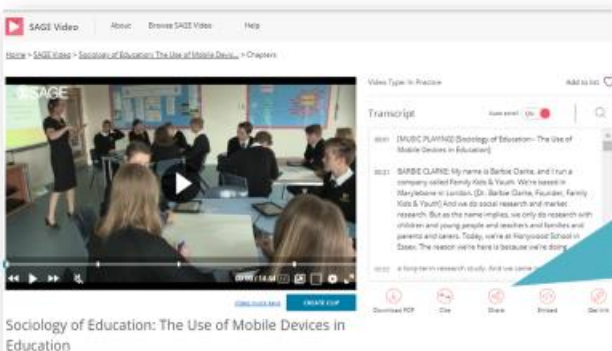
SAGE Video About Browse SAGE Video Help

Home > SAGE Video > Sociology of Education: The Use of Mobile Devic... > Chapters

SAGE

Video Type: In Practice

Add to list

Transcript

Auto scroll On

00:01 [MUSIC PLAYING] [Sociology of Education - The Use of Mobile Devices in Education]

00:11 BARBIE CLARKE: My name is Barbie Clarke, and I run a company called Family Kids & Youth. We're based in Marylebone in London. [Dr. Barbie Clarke, Founder, Family Kids & Youth] And we do social research and market research. But as the name implies, we only do research with children and young people and teachers and family and parents and carers. Today, we're at Honywood School in Essex. The reason we're here is because we're doing

00:32 a long-term research study. And we came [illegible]

00:00 / 14:44

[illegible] CREATE CLIP

Download PDF Cite Share Embed Get link

Sociology of Education: The Use of Mobile Devices in Education